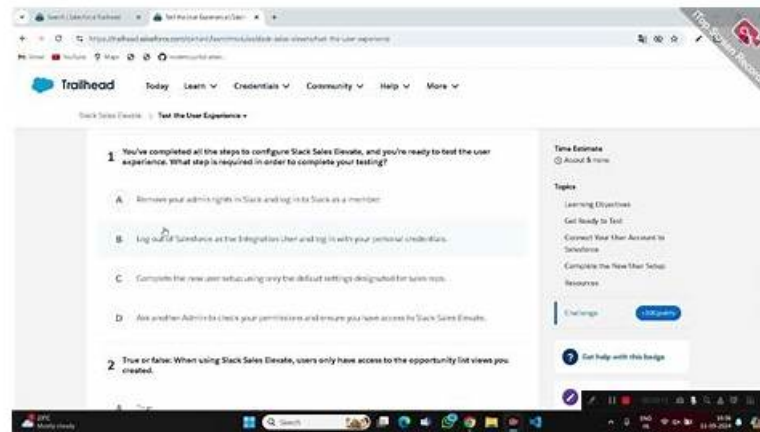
Trailhead Today Learn Credentials Community Help More

Slack Sales Elevate > Test the User Experience

1 You've completed all the steps to configure Slack Sales Elevate, and you're ready to test the user experience. What step is required in order to complete your testing?

A Remove your admin rights in Slack and log in to Slack as a member.

B Log out of Salesforce as the Integration User and log in with your personal credentials.

C Complete the new user setup using only the default settings designated for admins.

D Ask another Admin to check your permissions and ensure you have access to Slack Sales Elevate.

2 True or false: When using Slack Sales Elevate, users only have access to the opportunity list views you created.

Time Estimate
About 5 mins

Topics
Learning Objectives
Get Ready to Test
Connect Your User Account to Salesforce
Complete the New User Setup
Resources

Challenge +100 points

Get help with this badge

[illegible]
Mostly cloudy
Search